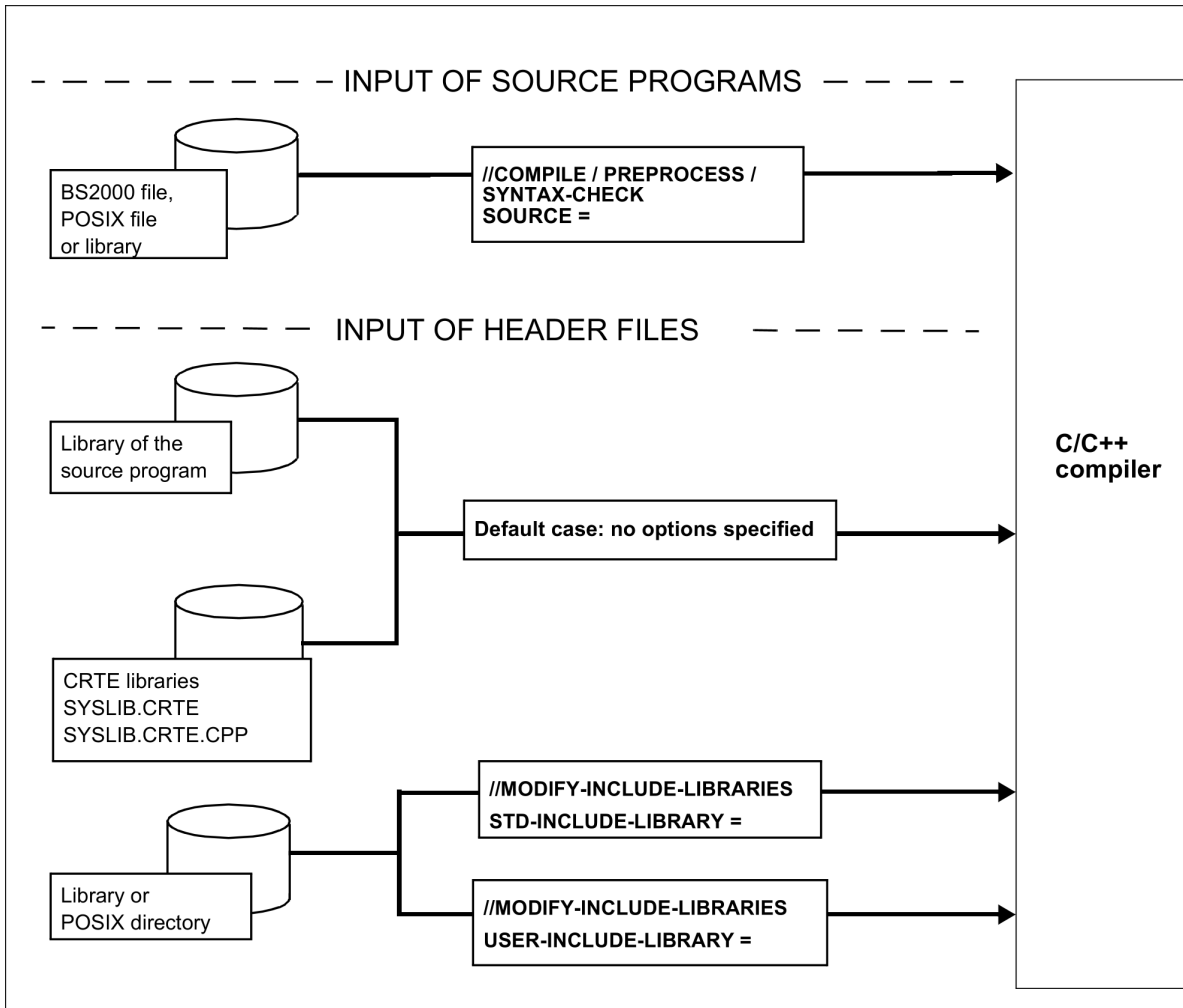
INPUT OF SOURCE PROGRAMS

BS2000 file, POSIX file or library

//COMPILE / PREPROCESS / SYNTAX-CHECK SOURCE =

INPUT OF HEADER FILES

Library of the source program

Default case: no options specified

CRTE libraries
SYSLIB.CRTE
SYSLIB.CRTE.CPP

//MODIFY-INCLUDE-LIBRARIES
STD-INCLUDE-LIBRARY =

Library or POSIX directory

//MODIFY-INCLUDE-LIBRARIES
USER-INCLUDE-LIBRARY =

C/C++ compiler